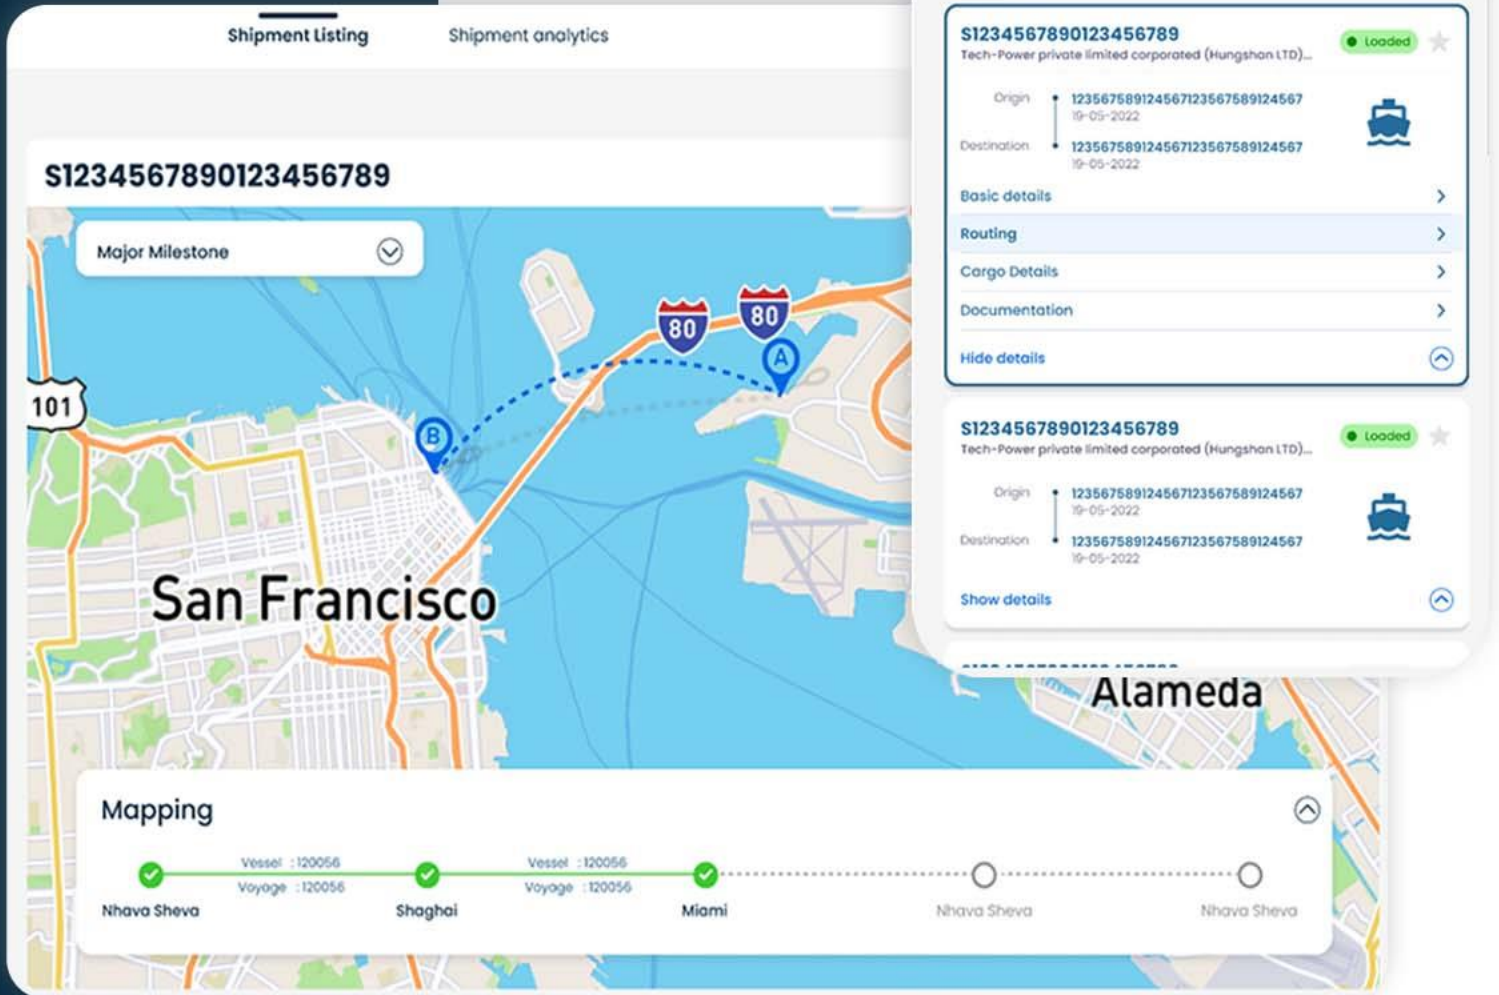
Shipment Listing

Shipment analytics

S12345678901234567​89

Major Milestone

101

80

80

A

B

San Francisco

Alameda

S12345678901234567​89

Loaded

Tech-Power private limited corporated (Hungshan LTD)...

Origin

123567589124567123567589124567

19-05-2022

Destination

123567589124567123567589124567

19-05-2022

Basic details

Routing

Cargo Details

Documentation

Hide details

S12345678901234567​89

Loaded

Tech-Power private limited corporated (Hungshan LTD)...

Origin

123567589124567123567589124567

19-05-2022

Destination

123567589124567123567589124567

19-05-2022

Show details

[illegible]

Mapping

Vessel : 120056

Voyage : 120056

Vessel : 120056

Voyage : 120056

Nhava Sheva

Shaghai

Miami

Nhava Sheva

Nhava Sheva